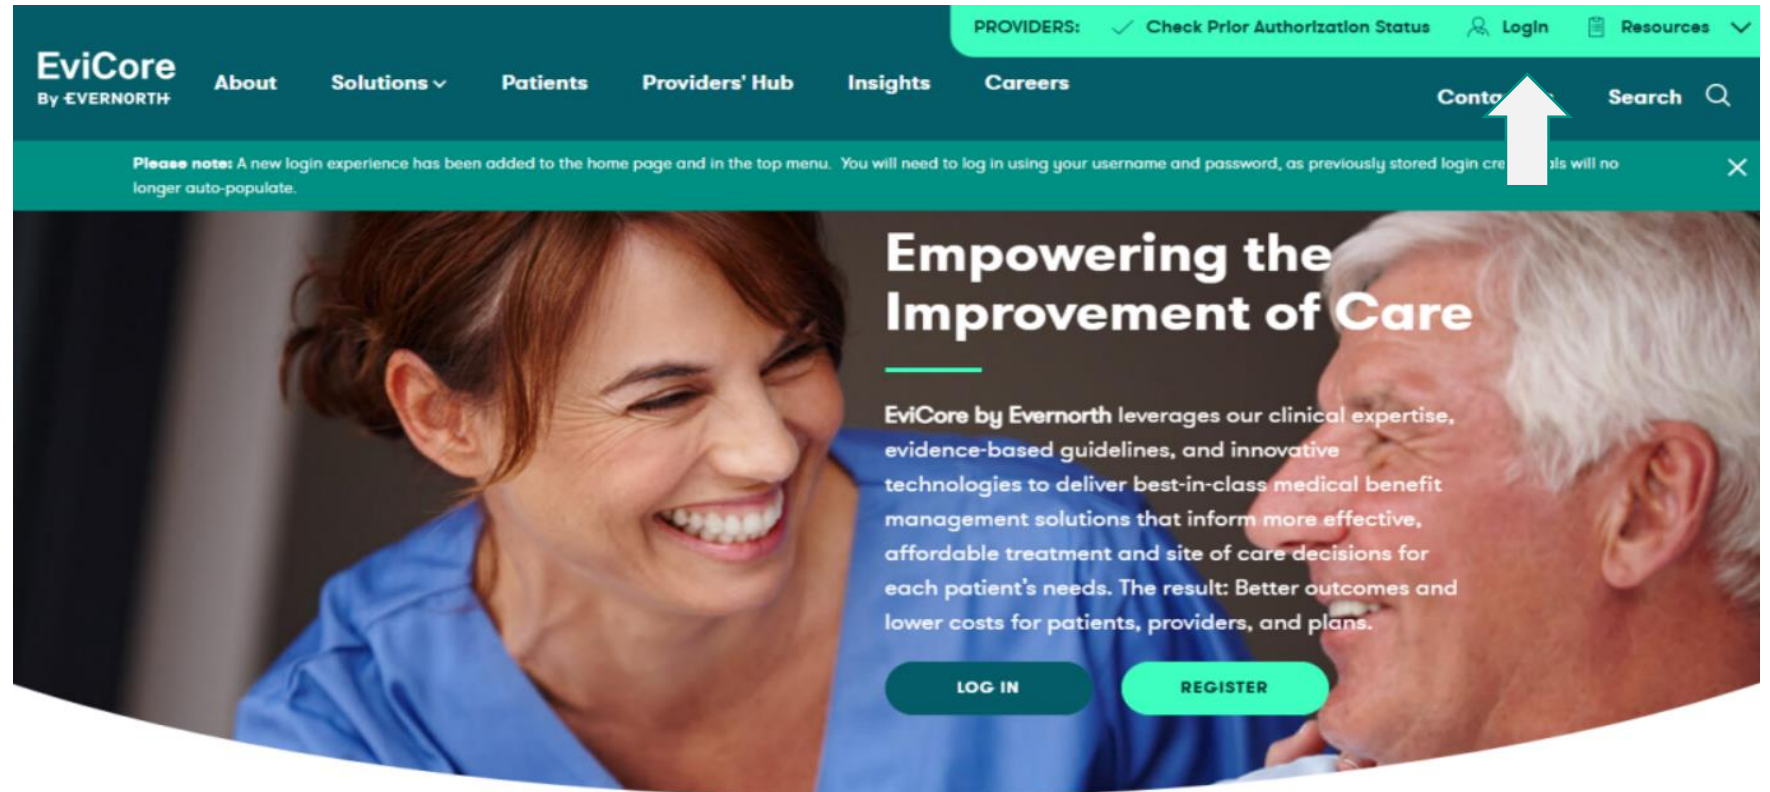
PROVIDERS: Check Prior Authorization Status Login Resources

EviCore By EVERNORTH

About Solutions Patients Providers' Hub Insights Careers

Conta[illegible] Search

Please note: A new login experience has been added to the home page and in the top menu. You will need to log in using your username and password, as previously stored login cre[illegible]ls will no longer auto-populate.

Empowering the Improvement of Care

EviCore by Evernorth leverages our clinical expertise, evidence-based guidelines, and innovative technologies to deliver best-in-class medical benefit management solutions that inform more effective, affordable treatment and site of care decisions for each patient's needs. The result: Better outcomes and lower costs for patients, providers, and plans.

LOG IN REGISTER